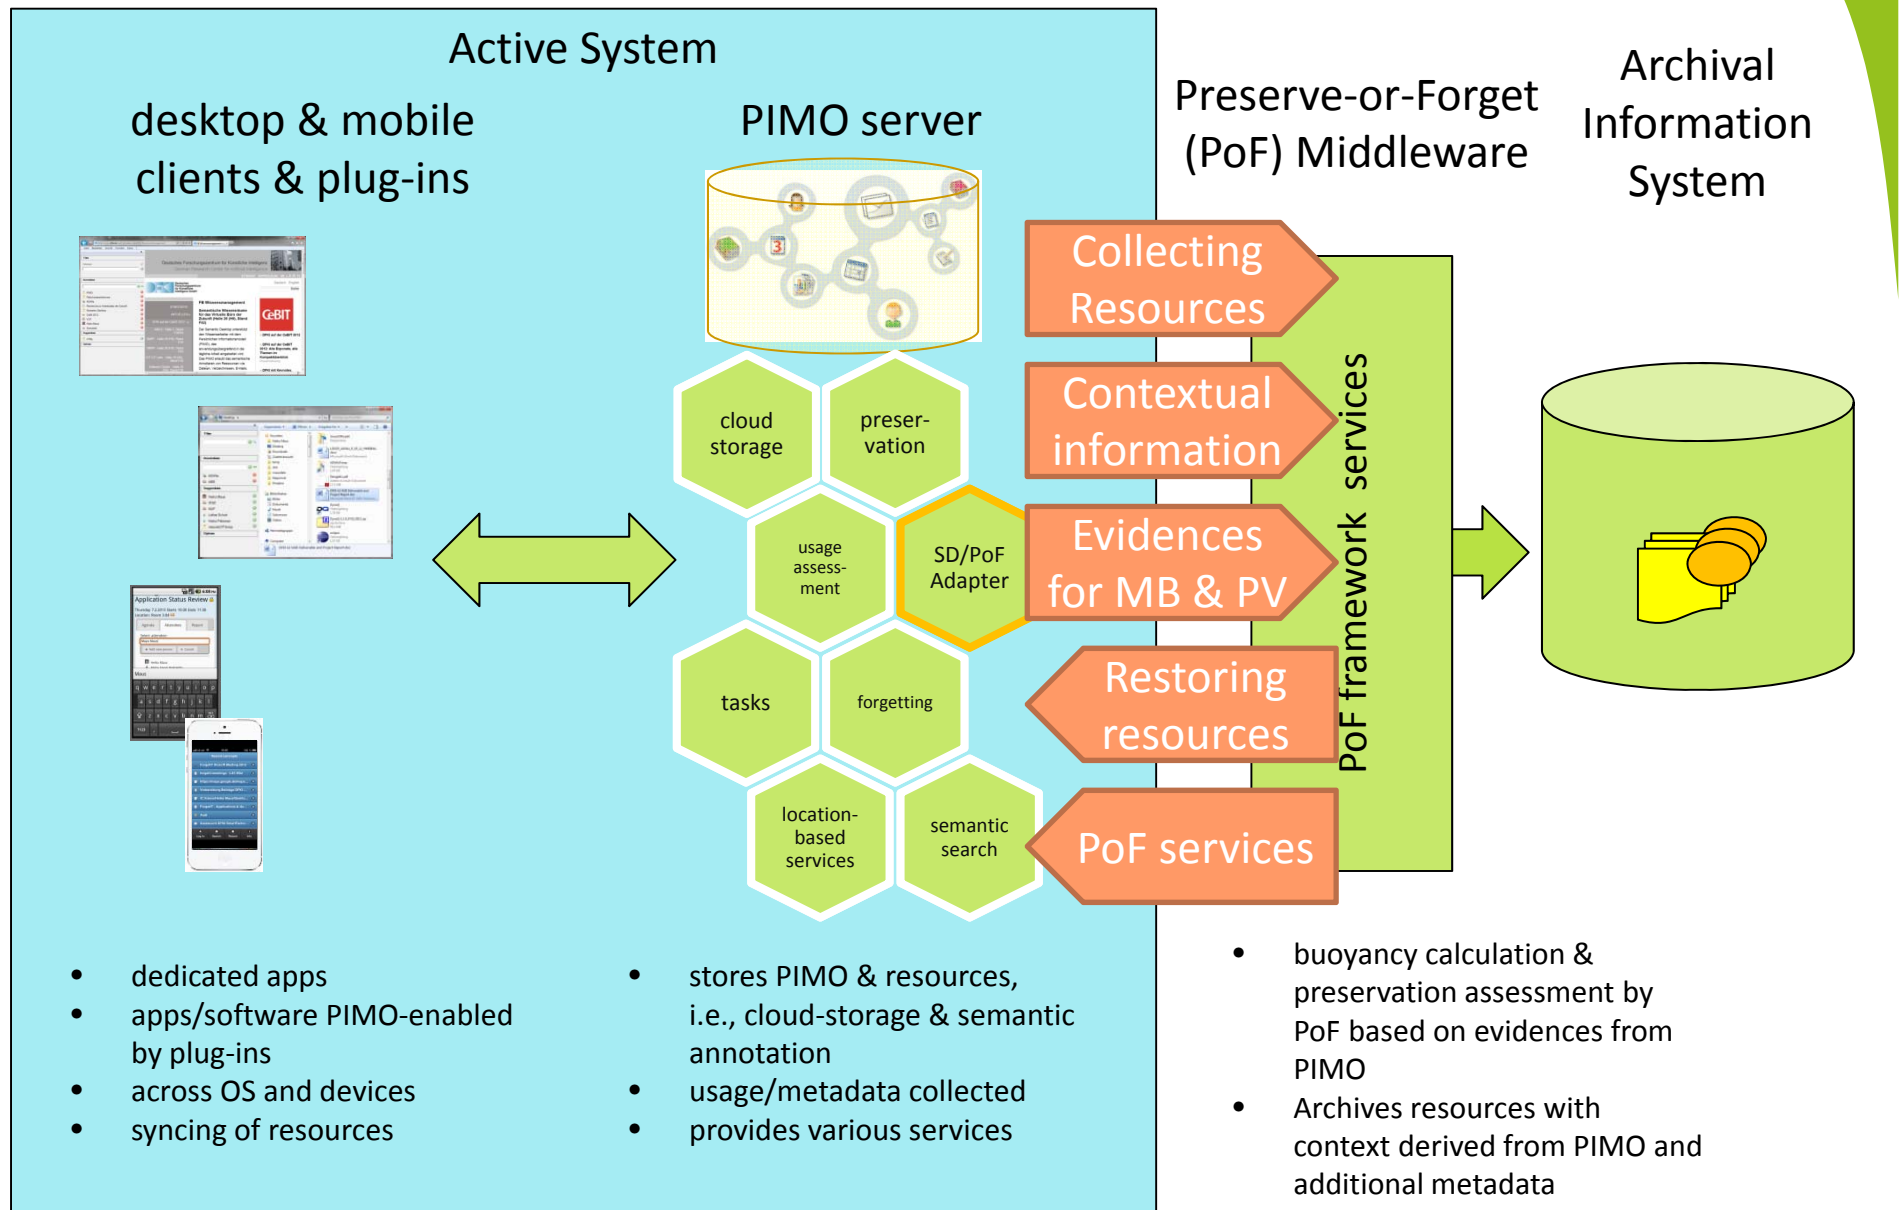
Active System

desktop & mobile clients & plug-ins

PIMO server

Preserve-or-Forget (PoF) Middleware

Archival Information System

cloud storage

preser-vation

usage assess-ment

SD/PoF Adapter

tasks

forgetting

location-based services

semantic search

Collecting Resources

Contextual information

Evidences for MB & PV

Restoring resources

PoF services

PoF framework services

- dedicated apps
- apps/software PIMO-enabled by plug-ins
- across OS and devices
- syncing of resources

- stores PIMO & resources, i.e., cloud-storage & semantic annotation
- usage/metadata collected
- provides various services

- buoyancy calculation & preservation assessment by PoF based on evidences from PIMO
- Archives resources with context derived from PIMO and additional metadata